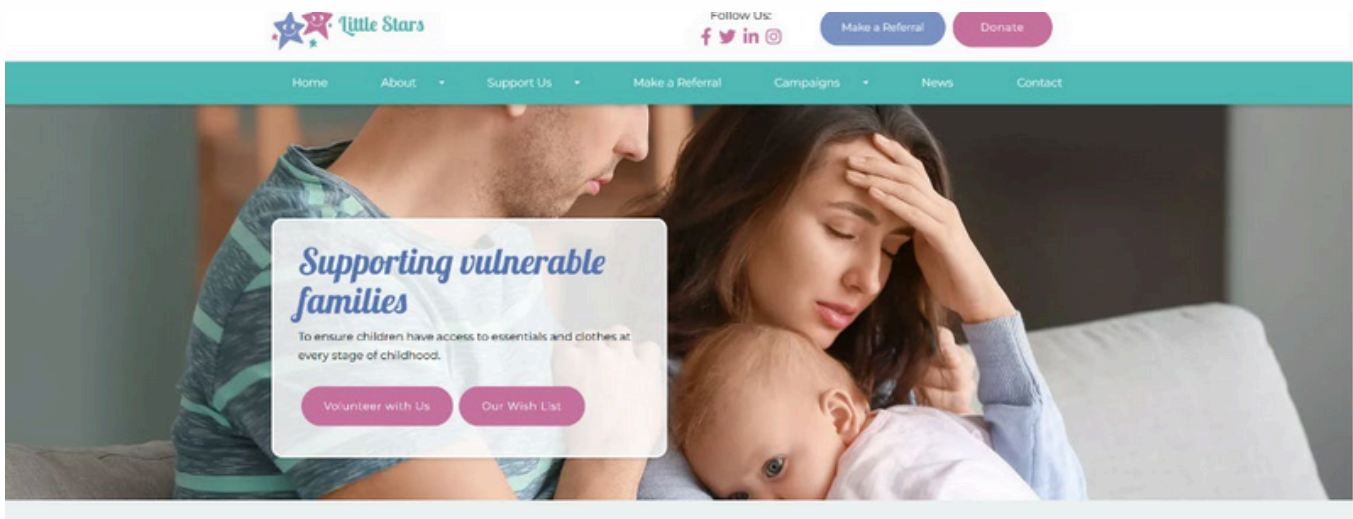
Little Stars

Follow Us:

Make a Referral

Donate

Home About Support Us Make a Referral Campaigns News Contact

Supporting vulnerable families

To ensure children have access to essentials and clothes at every stage of childhood.

Volunteer with Us

Our Wish List